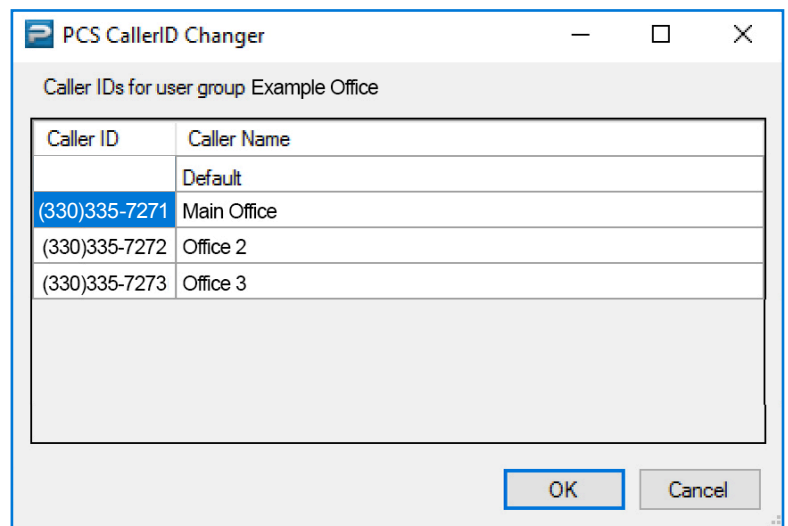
PCS CallerID Changer

Caller IDs for user group Example Office

| Caller ID | Caller Name |
|---|---|
| | Default |
| (330)335-7271 | Main Office |
| (330)335-7272 | Office 2 |
| (330)335-7273 | Office 3 |

OK Cancel